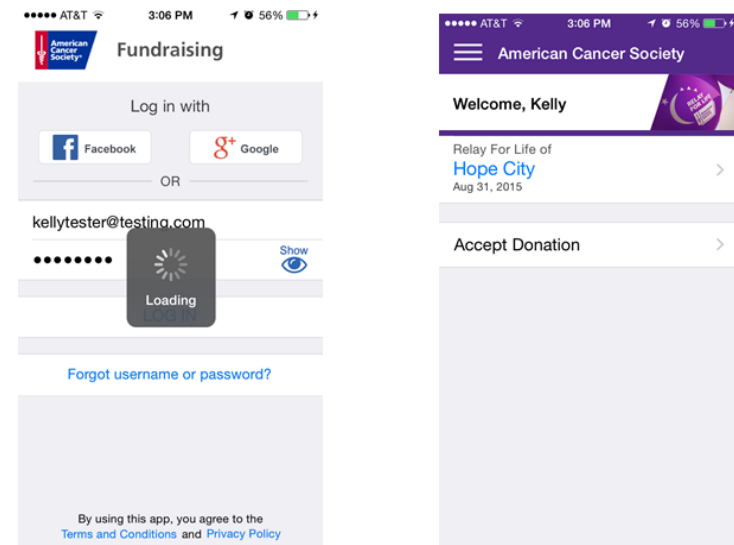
●●●●● AT&T 3:06 PM 56%

American Cancer Society

Fundraising

Log in with

Facebook

Google

OR

kellytester@testing.com

••••••••

Show

Loading

LOG IN

Forgot username or password?

By using this app, you agree to the Terms and Conditions and Privacy Policy

●●●●● AT&T 3:06 PM 56%

American Cancer Society

Welcome, Kelly

Relay For Life of

Hope City

Aug 31, 2015

Accept Donation